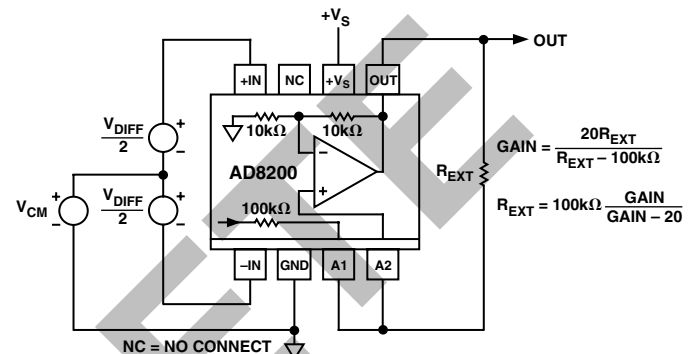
$+V_S$

OUT

+IN

NC

$+V_S$

OUT

10kΩ

10kΩ

$\frac{V_{DIFF}}{2}$

+

–

AD8200

–

+

$V_{CM}$

+

–

$\frac{V_{DIFF}}{2}$

+

–

100kΩ

$R_{EXT}$

$GAIN = \frac{20R_{EXT}}{R_{EXT} - 100k\Omega}$

$R_{EXT} = 100k\Omega \frac{GAIN}{GAIN - 20}$

–IN

GND

A1

A2

NC = NO CONNECT